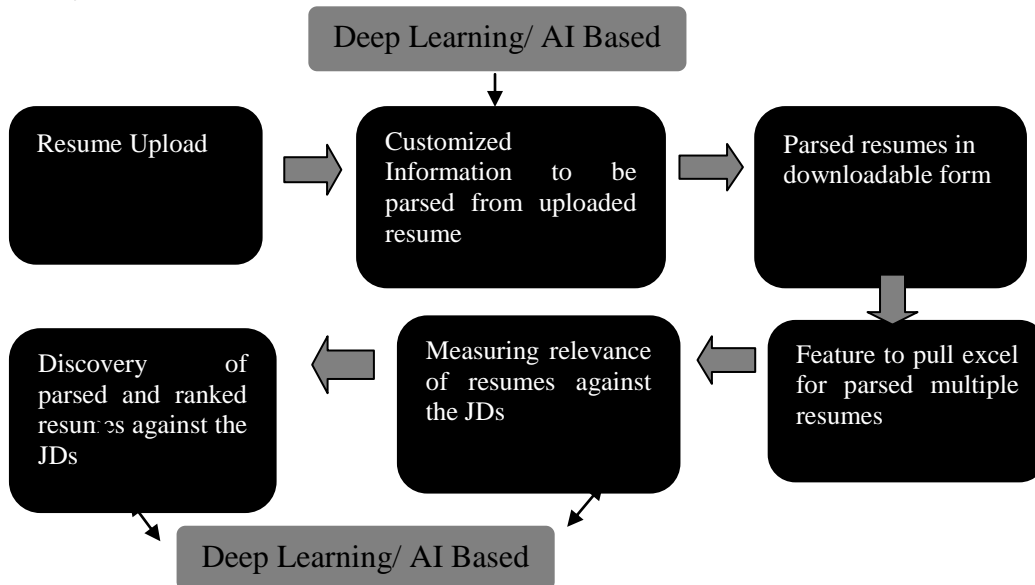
Deep Learning/ AI Based

Resume Upload

Customized Information to be parsed from uploaded resume

Parsed resumes in downloadable form

Feature to pull excel for parsed multiple resumes

Measuring relevance of resumes against the JDs

Discovery of parsed and ranked resumes against the JDs

Deep Learning/ AI Based